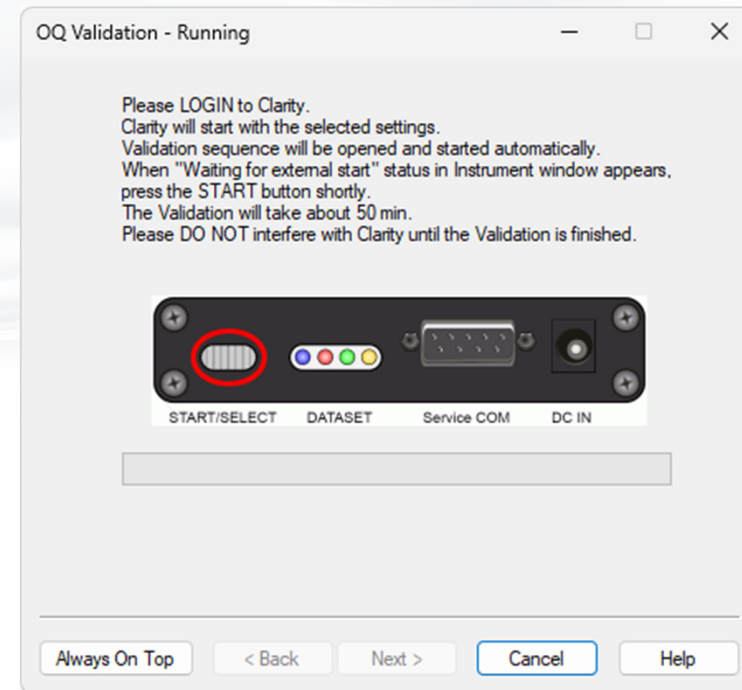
OQ Validation - Running

Please LOGIN to Clarity.
Clarity will start with the selected settings.
Validation sequence will be opened and started automatically.
When "Waiting for external start" status in Instrument window appears, press the START button shortly.
The Validation will take about 50 min.
Please DO NOT interfere with Clarity until the Validation is finished.

START/SELECT DATASET Service COM DC IN

Always On Top < Back Next > Cancel Help